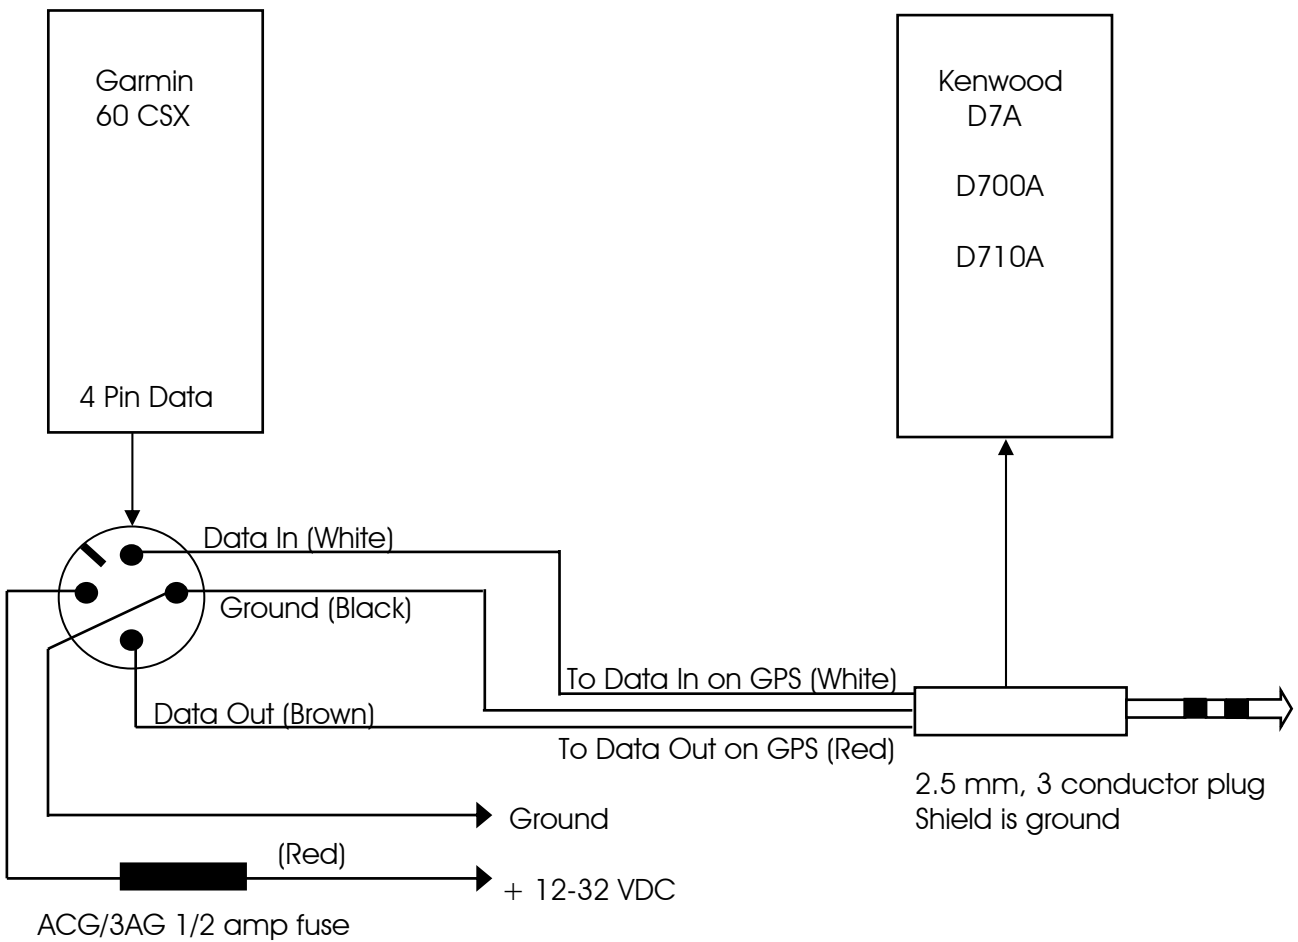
Garmin
60 CSX

4 Pin Data

Kenwood
D7A

D700A

D710A

Data In (White)

Ground (Black)

Data Out (Brown)

To Data In on GPS (White)

To Data Out on GPS (Red)

2.5 mm, 3 conductor plug
Shield is ground

Ground

(Red)

+ 12-32 VDC

ACG/3AG 1/2 amp fuse